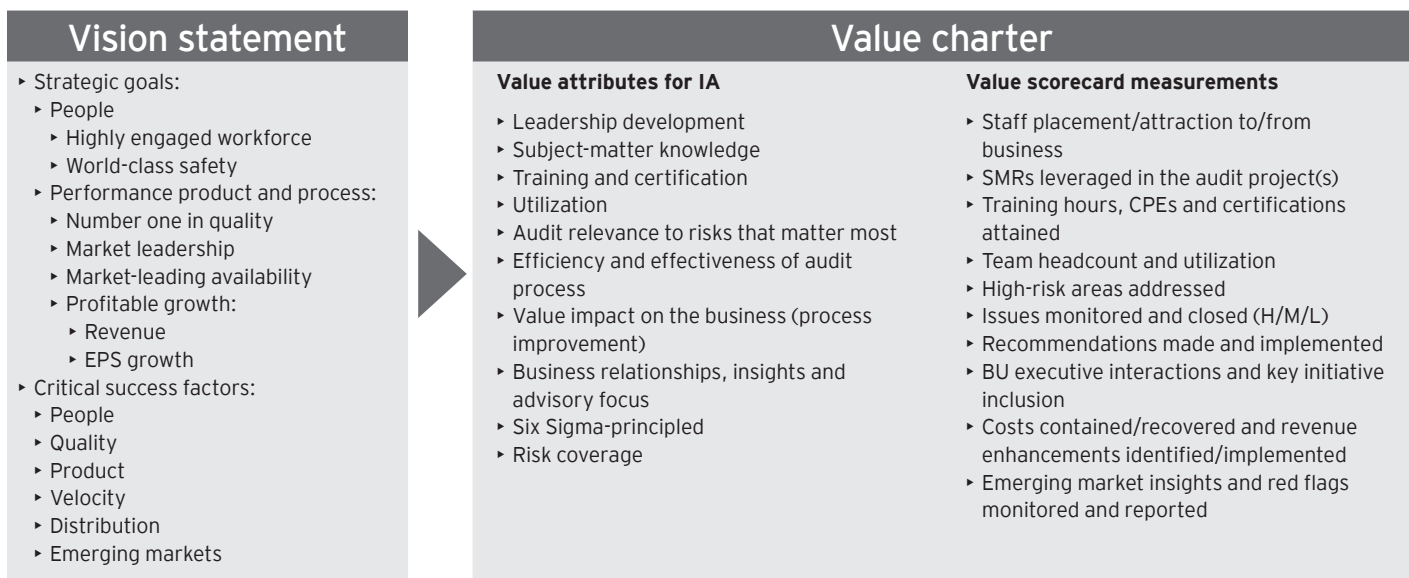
Vision statement

- Strategic goals:
  - People
    - Highly engaged workforce
    - World-class safety
  - Performance product and process:
    - Number one in quality
    - Market leadership
    - Market-leading availability
    - Profitable growth:
      - Revenue
      - EPS growth
- Critical success factors:
  - People
  - Quality
  - Product
  - Velocity
  - Distribution
  - Emerging markets

Value charter

**Value attributes for IA**

- Leadership development
- Subject-matter knowledge
- Training and certification
- Utilization
- Audit relevance to risks that matter most
- Efficiency and effectiveness of audit process
- Value impact on the business (process improvement)
- Business relationships, insights and advisory focus
- Six Sigma-principled
- Risk coverage

**Value scorecard measurements**

- Staff placement/attraction to/from business
- SMRs leveraged in the audit project(s)
- Training hours, CPEs and certifications attained
- Team headcount and utilization
- High-risk areas addressed
- Issues monitored and closed (H/M/L)
- Recommendations made and implemented
- BU executive interactions and key initiative inclusion
- Costs contained/recovered and revenue enhancements identified/implemented
- Emerging market insights and red flags monitored and reported